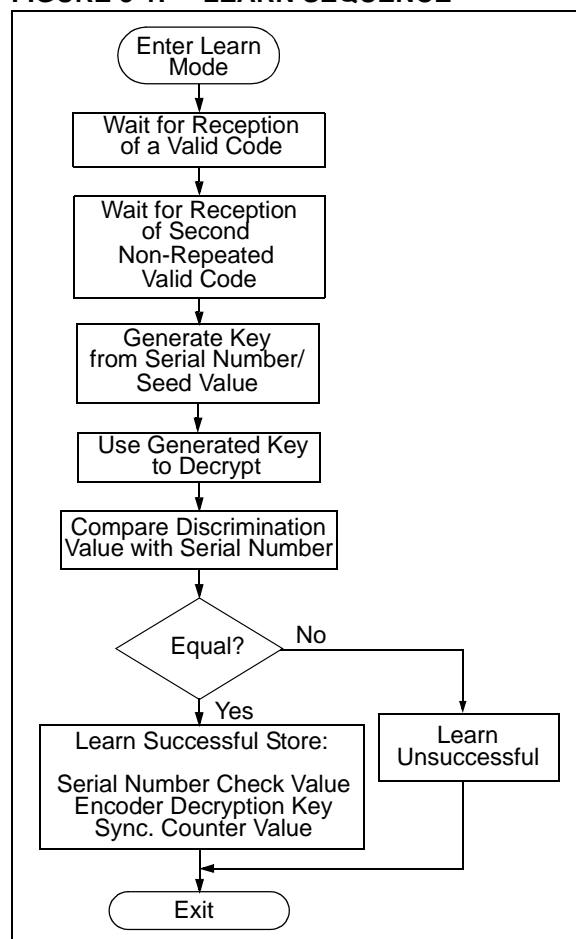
FIGURE 6-1: LEARN SEQUENCE

Enter Learn Mode

Wait for Reception of a Valid Code

Wait for Reception of Second Non-Repeated Valid Code

Generate Key from Serial Number/ Seed Value

Use Generated Key to Decrypt

Compare Discrimination Value with Serial Number

Equal?

No

Yes

Learn Successful Store:

Serial Number Check Value
Encoder Decryption Key
Sync. Counter Value

Learn Unsuccessful

Exit